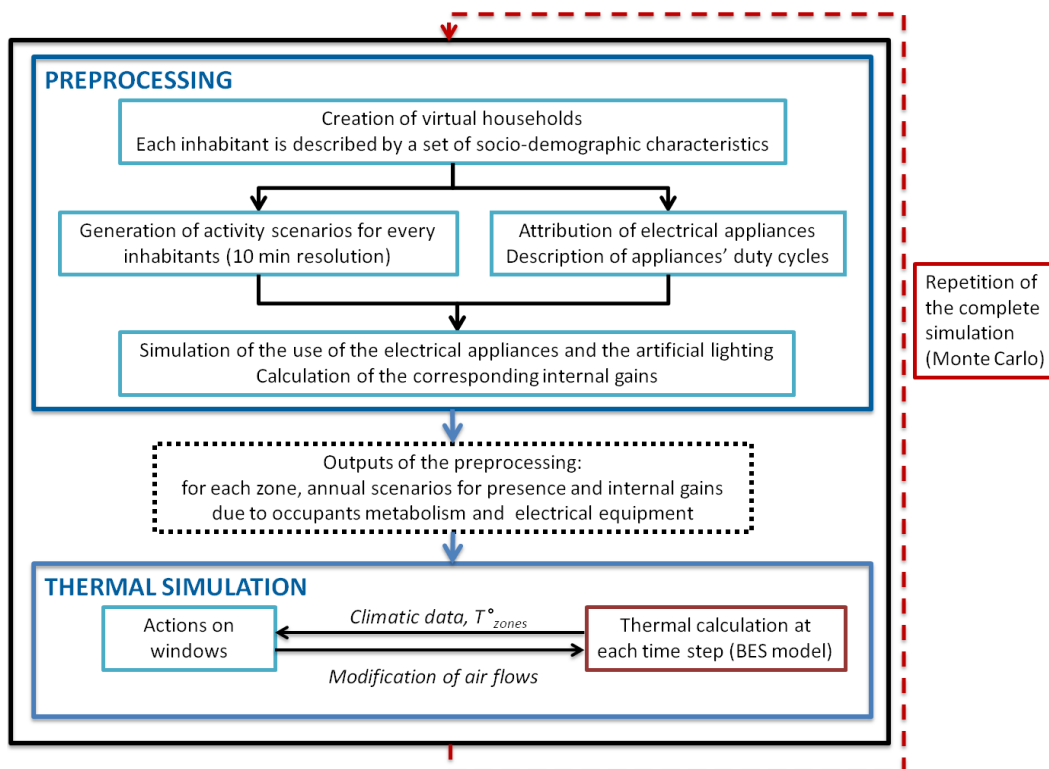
PREPROCESSING

Creation of virtual households
Each inhabitant is described by a set of socio-demographic characteristics

Generation of activity scenarios for every inhabitants (10 min resolution)

Attribution of electrical appliances
Description of appliances' duty cycles

Simulation of the use of the electrical appliances and the artificial lighting
Calculation of the corresponding internal gains

Repetition of the complete simulation (Monte Carlo)

Outputs of the preprocessing:
for each zone, annual scenarios for presence and internal gains due to occupants metabolism and electrical equipment

THERMAL SIMULATION

Actions on windows

Climatic data, $T°_{zones}$

Thermal calculation at each time step (BES model)

Modification of air flows